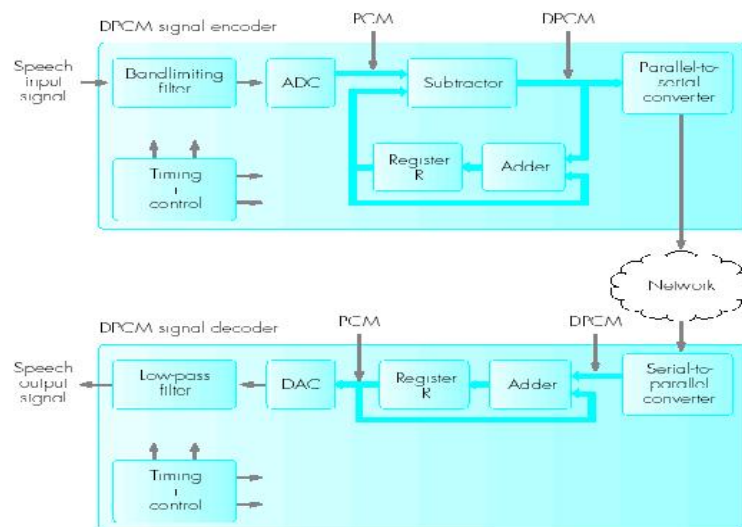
DPCM signal encoder

PCM

DPCM

Speech input signal

Bandlimiting filter

ADC

Subtractor

Parallel-to-serial converter

Register R

Adder

Timing + control

Network

DPCM signal decoder

PCM

DPCM

Speech output signal

Low-pass filter

DAC

Register R

Adder

Serial-to-parallel converter

Timing + control